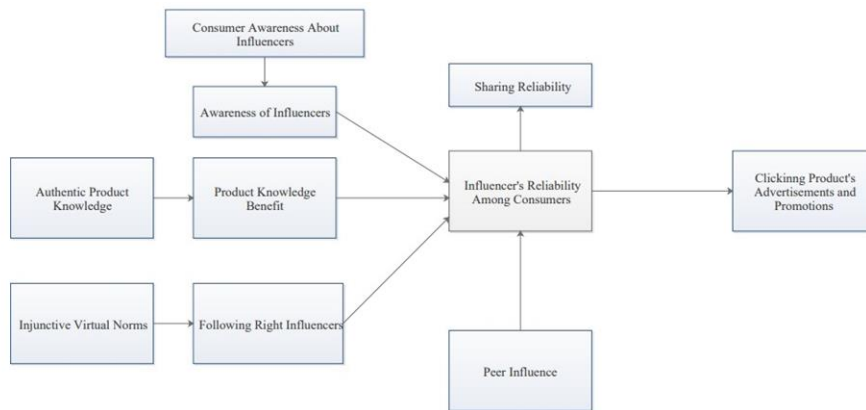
Consumer Awareness About Influencers

Awareness of Influencers

Sharing Reliability

Authentic Product Knowledge

Product Knowledge Benefit

Influencer's Reliability Among Consumers

Clickinng Product's Advertisements and Promotions

Injunctive Virtual Norms

Following Right Influencers

Peer Influence